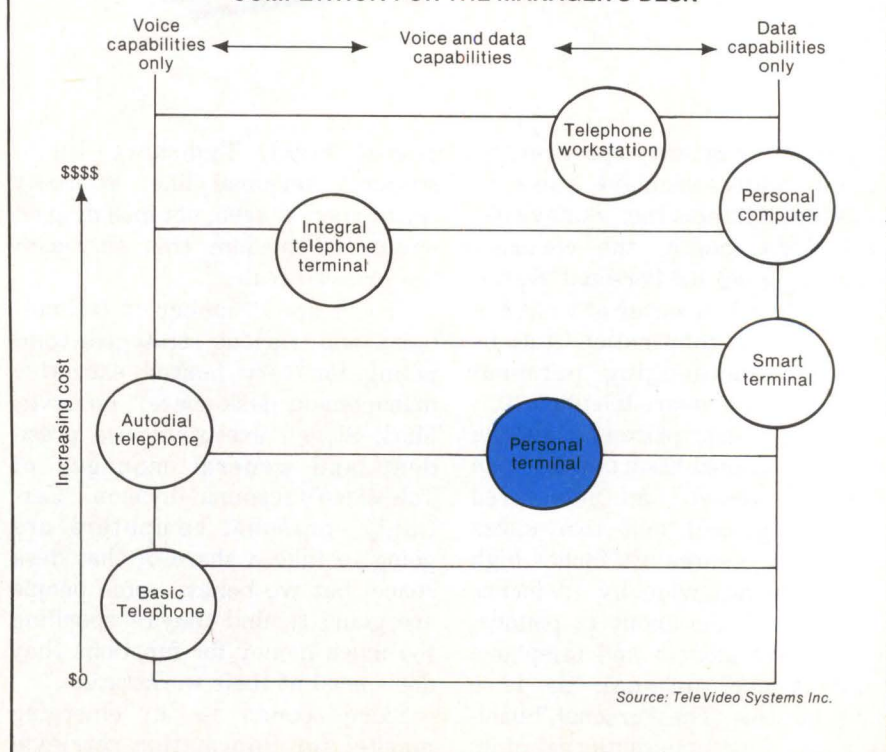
COMPETITION FOR THE MANAGER'S DESK

Voice capabilities only

Voice and data capabilities

Data capabilities only

$$$$

Increasing cost

$0

Telephone workstation

Personal computer

Integral telephone terminal

Smart terminal

Autodial telephone

Personal terminal

Basic Telephone

Source: TeleVideo Systems Inc.